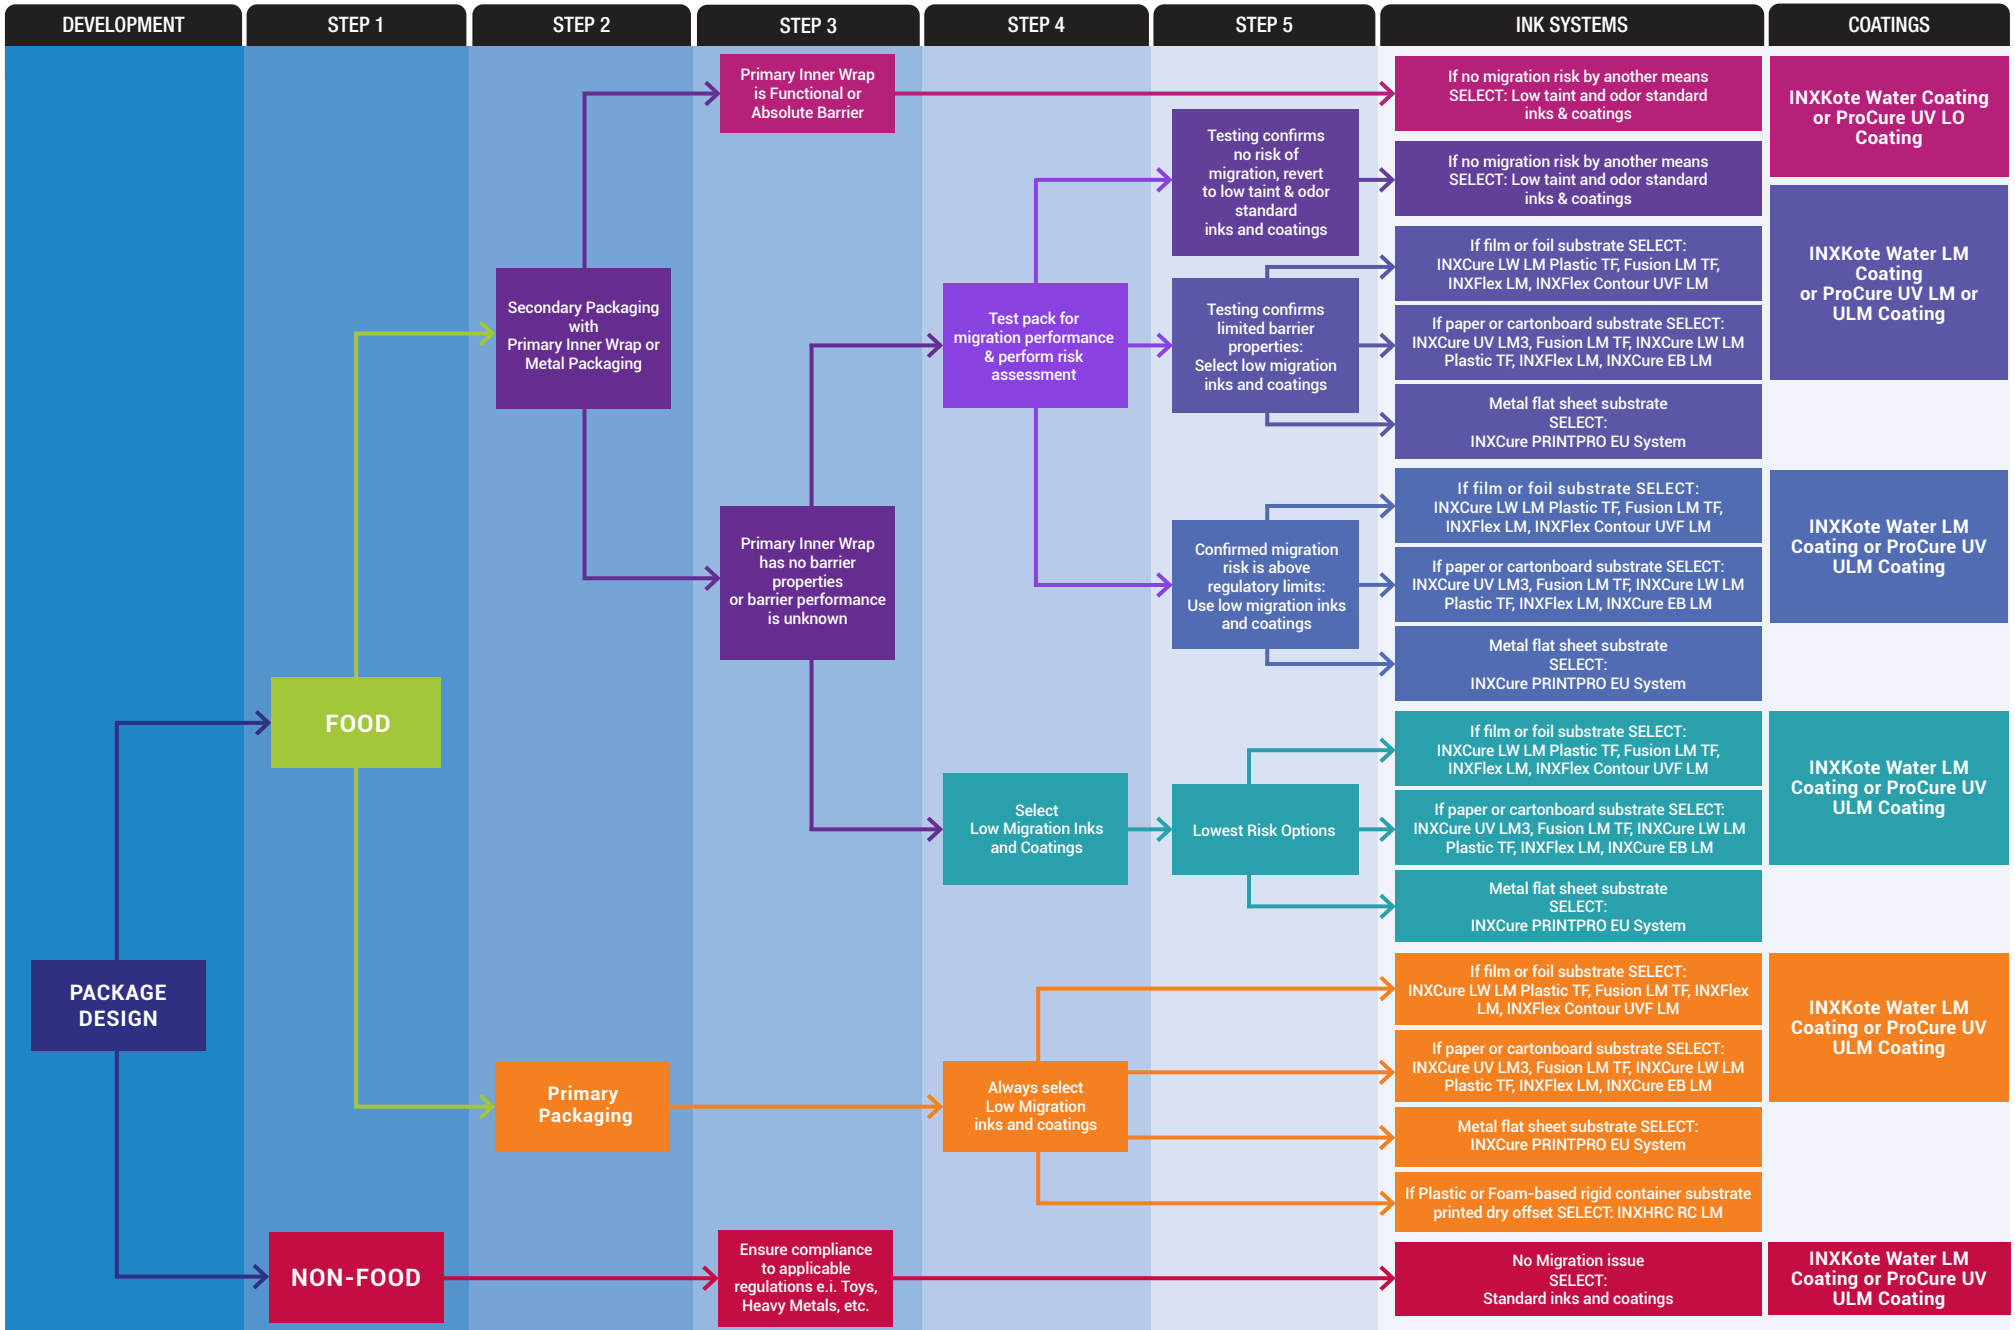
DEVELOPMENT

STEP 1

STEP 2

STEP 3

STEP 4

STEP 5

INK SYSTEMS

COATINGS

Primary Inner Wrap is Functional or Absolute Barrier

If no migration risk by another means SELECT: Low taint and odor standard inks & coatings

INXKote Water Coating or ProCure UV LO Coating

Testing confirms no risk of migration, revert to low taint & odor standard inks and coatings

If no migration risk by another means SELECT: Low taint and odor standard inks & coatings

If film or foil substrate SELECT: INXCure LW LM Plastic TF, Fusion LM TF, INXFlex LM, INXFlex Contour UVF LM

INXKote Water LM Coating or ProCure UV LM or ULM Coating

Secondary Packaging with Primary Inner Wrap or Metal Packaging

Test pack for migration performance & perform risk assessment

Testing confirms limited barrier properties: Select low migration inks and coatings

If paper or cartonboard substrate SELECT: INXCure UV LM3, Fusion LM TF, INXCure LW LM Plastic TF, INXFlex LM, INXCure EB LM

Metal flat sheet substrate SELECT: INXCure PRINTPRO EU System

If film or foil substrate SELECT: INXCure LW LM Plastic TF, Fusion LM TF, INXFlex LM, INXFlex Contour UVF LM

INXKote Water LM Coating or ProCure UV ULM Coating

Primary Inner Wrap has no barrier properties or barrier performance is unknown

Confirmed migration risk is above regulatory limits: Use low migration inks and coatings

If paper or cartonboard substrate SELECT: INXCure UV LM3, Fusion LM TF, INXCure LW LM Plastic TF, INXFlex LM, INXCure EB LM

Metal flat sheet substrate SELECT: INXCure PRINTPRO EU System

FOOD

If film or foil substrate SELECT: INXCure LW LM Plastic TF, Fusion LM TF, INXFlex LM, INXFlex Contour UVF LM

INXKote Water LM Coating or ProCure UV ULM Coating

Select Low Migration Inks and Coatings

Lowest Risk Options

If paper or cartonboard substrate SELECT: INXCure UV LM3, Fusion LM TF, INXCure LW LM Plastic TF, INXFlex LM, INXCure EB LM

Metal flat sheet substrate SELECT: INXCure PRINTPRO EU System

PACKAGE DESIGN

If film or foil substrate SELECT: INXCure LW LM Plastic TF, Fusion LM TF, INXFlex LM, INXFlex Contour UVF LM

INXKote Water LM Coating or ProCure UV ULM Coating

Primary Packaging

Always select Low Migration inks and coatings

If paper or cartonboard substrate SELECT: INXCure UV LM3, Fusion LM TF, INXCure LW LM Plastic TF, INXFlex LM, INXCure EB LM

Metal flat sheet substrate SELECT: INXCure PRINTPRO EU System

If Plastic or Foam-based rigid container substrate printed dry offset SELECT: INXHRC RC LM

NON-FOOD

Ensure compliance to applicable regulations e.i. Toys, Heavy Metals, etc.

No Migration issue SELECT: Standard inks and coatings

INXKote Water LM Coating or ProCure UV ULM Coating